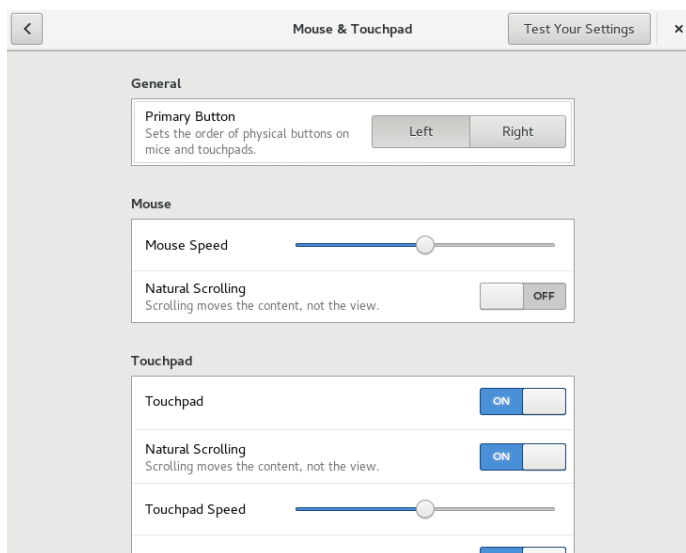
<

Mouse & Touchpad

Test Your Settings

×

General

Primary Button
Sets the order of physical buttons on mice and touchpads.

Left

Right

Mouse

Mouse Speed

Natural Scrolling
Scrolling moves the content, not the view.

OFF

Touchpad

Touchpad

ON

Natural Scrolling
Scrolling moves the content, not the view.

ON

Touchpad Speed